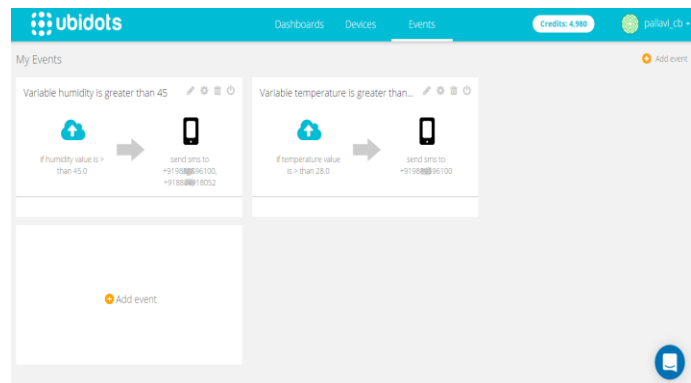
ubidots

Dashboards Devices Events

Credits: 4.980

pallavi_cb

My Events

Add event

Variable humidity is greater than 45

If humidity value is > than 45.0

send sms to +9198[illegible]6100, +9188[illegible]18052

Variable temperature is greater than...

If temperature value is > than 28.0

send sms to +9198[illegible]6100

Add event